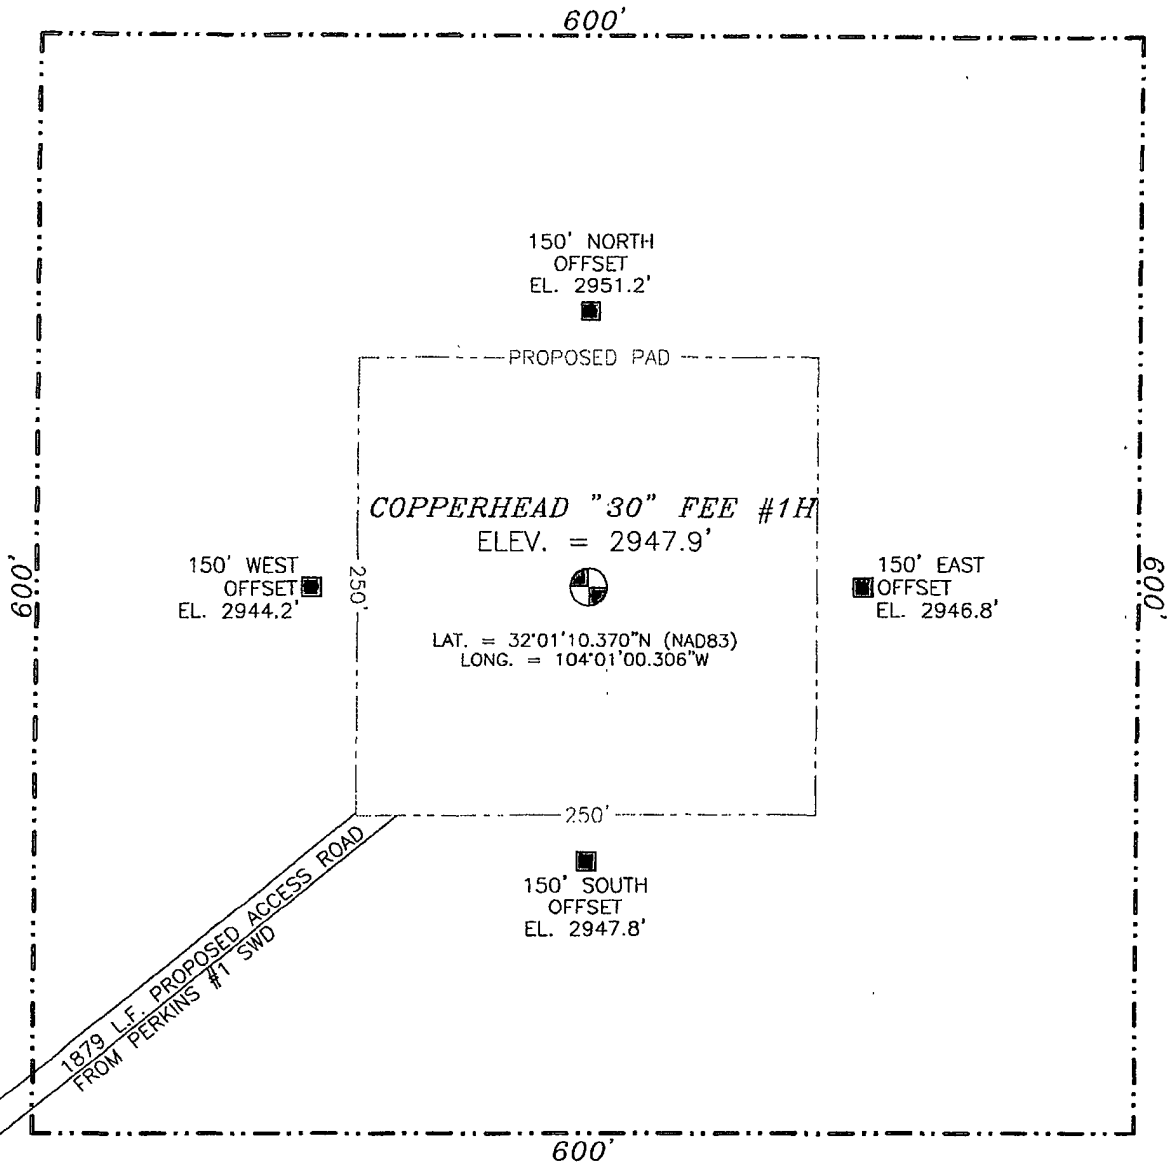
600'

150' NORTH
OFFSET
EL. 2951.2'

PROPOSED PAD

COPPERHEAD "30" FEE #1H
ELEV. = 2947.9'

150' WEST
OFFSET
EL. 2944.2'

250'

150' EAST
OFFSET
EL. 2946.8'

600'

600'

LAT. = 32°01'10.370"N (NAD83)
LONG. = 104°01'00.306"W

250'

150' SOUTH
OFFSET
EL. 2947.8'

1879 L.F. PROPOSED ACCESS ROAD
FROM PERKINS #1 SWD

600'